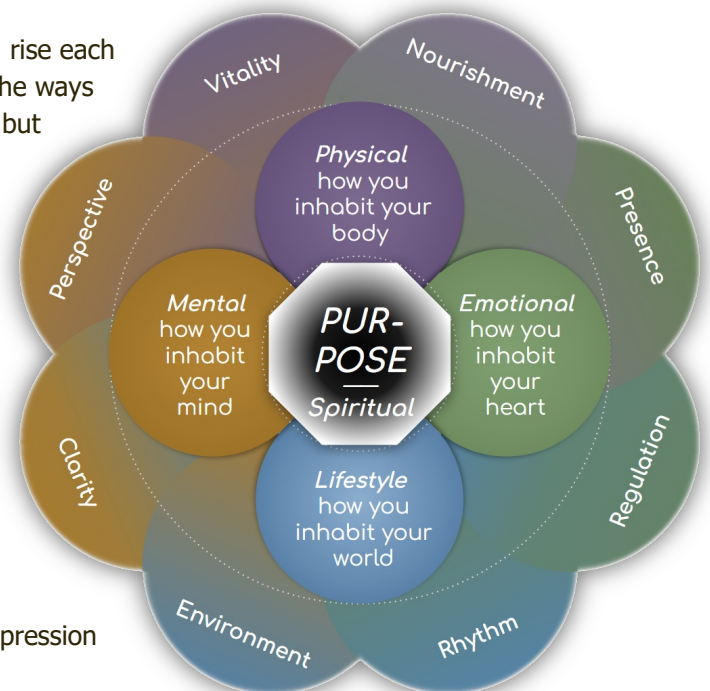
rise each
he ways
but

pression

Vitality

Nourishment

Perspective

Presence

Physical
how you
inhabit your
body

Mental
how you
inhabit
your
mind

PUR-
POSE
Spiritual

Emotional
how you
inhabit
your
heart

Lifestyle
how you
inhabit your
world

Clarity

Regulation

Environment

Rhythm